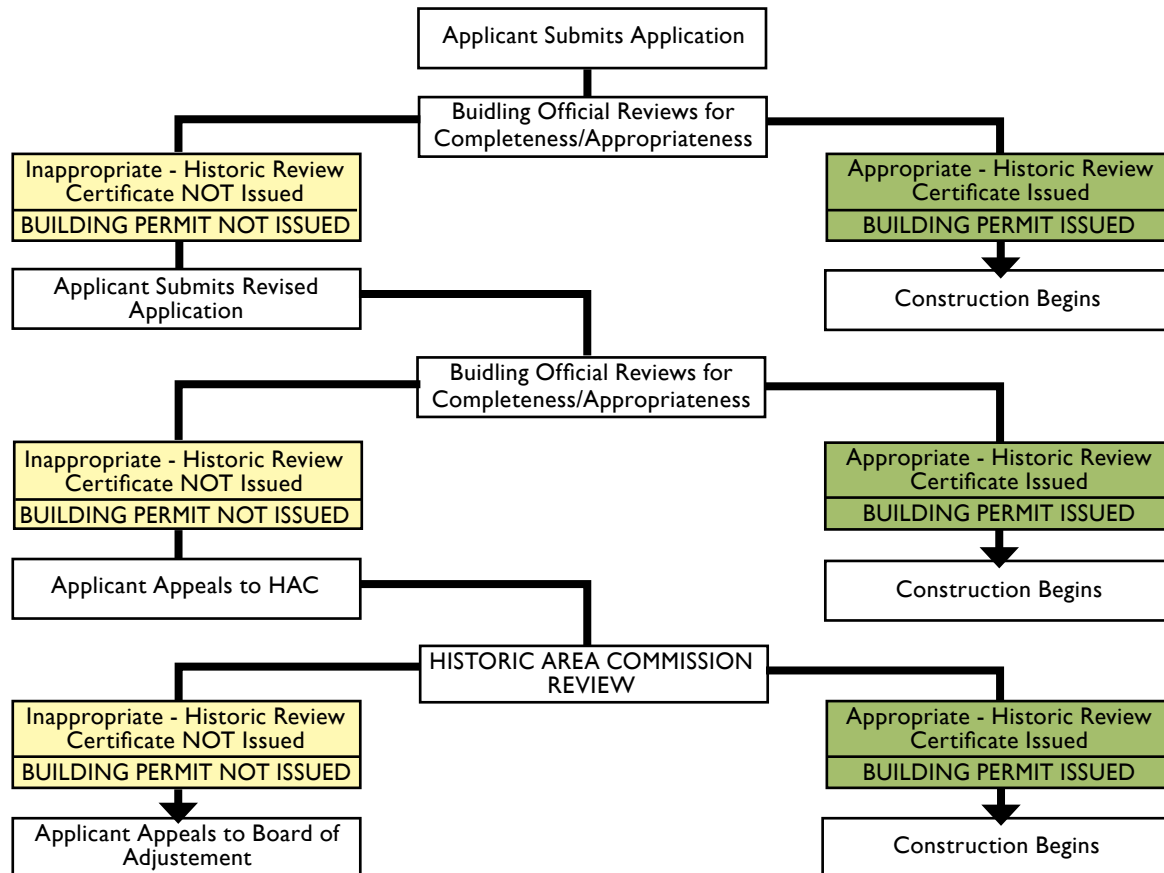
Applicant Submits Application

Buidling Official Reviews for Completeness/Appropriateness

Inappropriate - Historic Review Certificate NOT Issued

BUILDING PERMIT NOT ISSUED

Appropriate - Historic Review Certificate Issued

BUILDING PERMIT ISSUED

Applicant Submits Revised Application

Construction Begins

Buidling Official Reviews for Completeness/Appropriateness

Inappropriate - Historic Review Certificate NOT Issued

BUILDING PERMIT NOT ISSUED

Appropriate - Historic Review Certificate Issued

BUILDING PERMIT ISSUED

Applicant Appeals to HAC

Construction Begins

HISTORIC AREA COMMISSION REVIEW

Inappropriate - Historic Review Certificate NOT Issued

BUILDING PERMIT NOT ISSUED

Appropriate - Historic Review Certificate Issued

BUILDING PERMIT ISSUED

Applicant Appeals to Board of Adjustement

Construction Begins